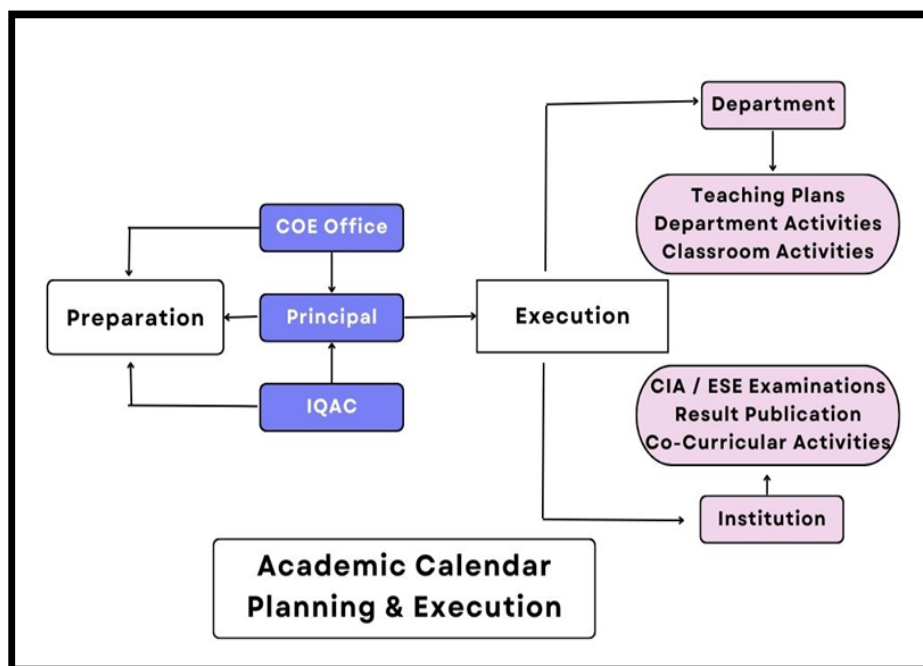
COE Office

Preparation

Principal

IQAC

Execution

Department

Teaching Plans
Department Activities
Classroom Activities

CIA / ESE Examinations
Result Publication
Co-Curricular Activities

Institution

Academic Calendar
Planning & Execution